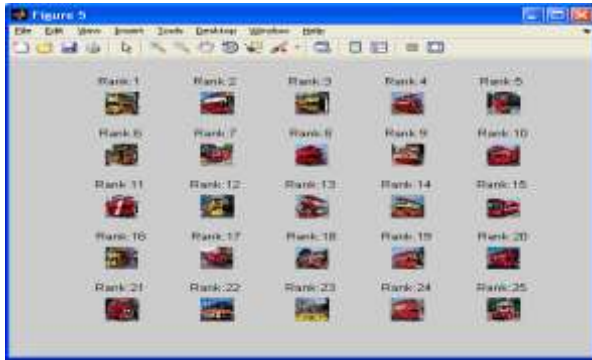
Figure 5

File Edit View Insert Tools Desktop Window Help

Rank:1 Rank:2 Rank:3 Rank:4 Rank:5

Rank:6 Rank:7 Rank:8 Rank:9 Rank:10

Rank:11 Rank:12 Rank:13 Rank:14 Rank:15

Rank:16 Rank:17 Rank:18 Rank:19 Rank:20

Rank:21 Rank:22 Rank:23 Rank:24 Rank:25